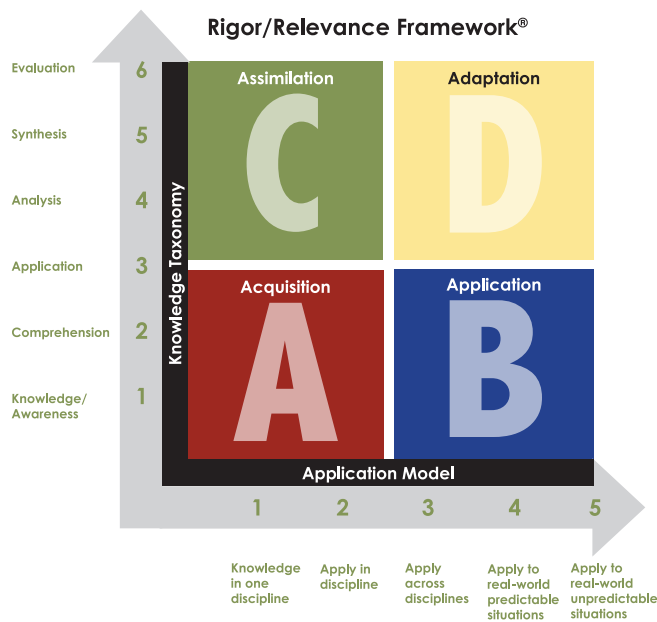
Rigor/Relevance Framework®

Evaluation 6
Synthesis 5
Analysis 4
Application 3
Comprehension 2
Knowledge/ Awareness 1

Knowledge Taxonomy

Assimilation
C

Adaptation
D

Acquisition
A

Application
B

Application Model

1 Knowledge in one discipline
2 Apply in discipline
3 Apply across disciplines
4 Apply to real-world predictable situations
5 Apply to real-world unpredictable situations